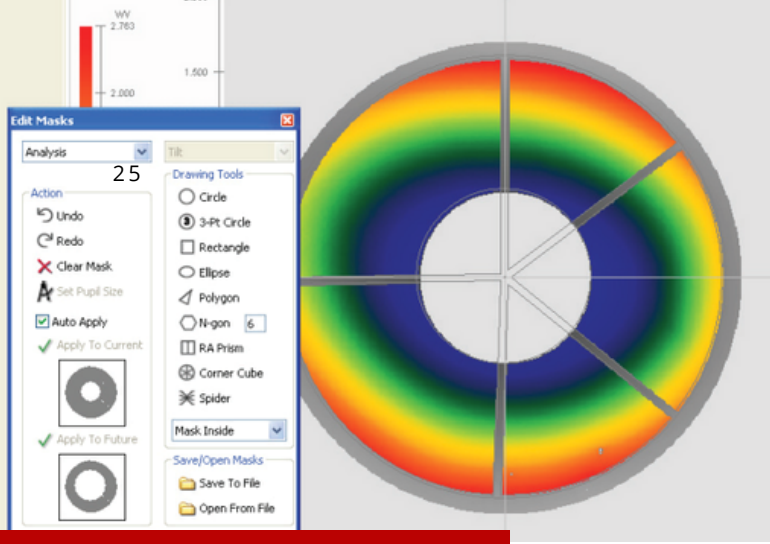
WV
2.763
1.500
2.000
Edit Masks
Analysis
Tilt
25
Action
Undo
Redo
Clear Mask
Set Pupil Size
Auto Apply
Apply To Current
Apply To Future
Drawing Tools
Circle
3-Pt Circle
Rectangle
Ellipse
Polygon
N-gon 6
RA Prism
Corner Cube
Spider
Mask Inside
Save/Open Masks
Save To File
Open From File